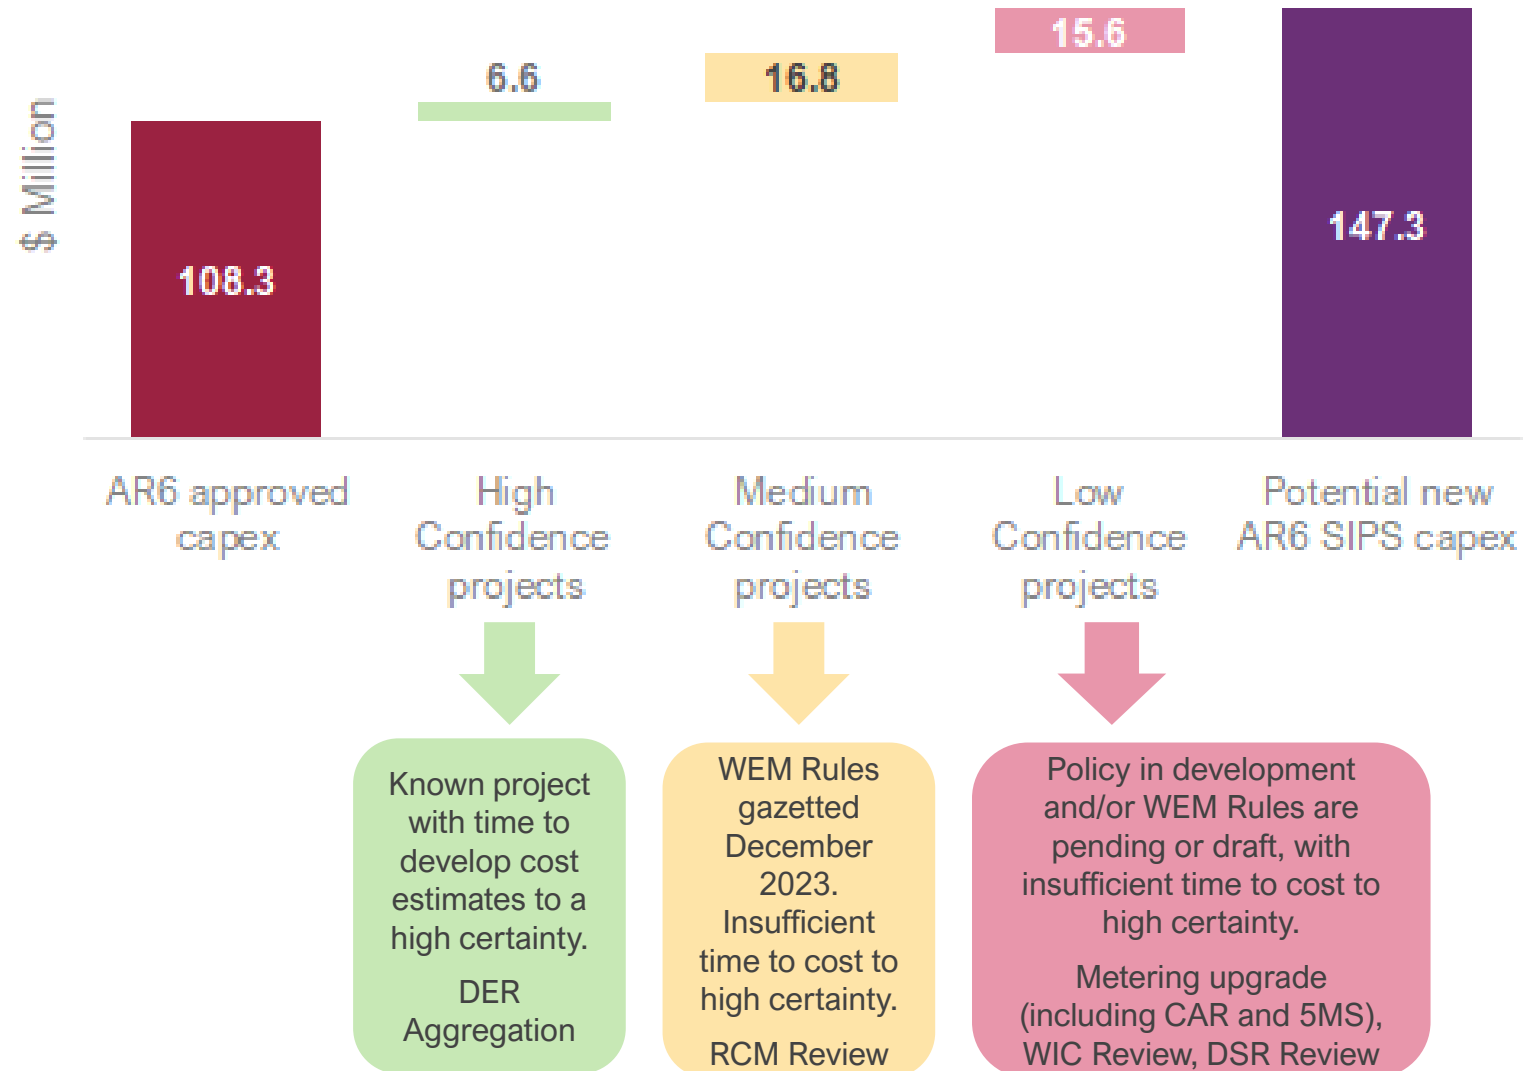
$ Million

108.3

6.6

16.8

15.6

147.3

AR6 approved capex

High Confidence projects

Medium Confidence projects

Low Confidence projects

Potential new AR6 SIPS capex

Known project with time to develop cost estimates to a high certainty.

DER Aggregation

WEM Rules gazetted December 2023. Insufficient time to cost to high certainty.

RCM Review

Policy in development and/or WEM Rules are pending or draft, with insufficient time to cost to high certainty.

Metering upgrade (including CAR and 5MS), WIC Review, DSR Review